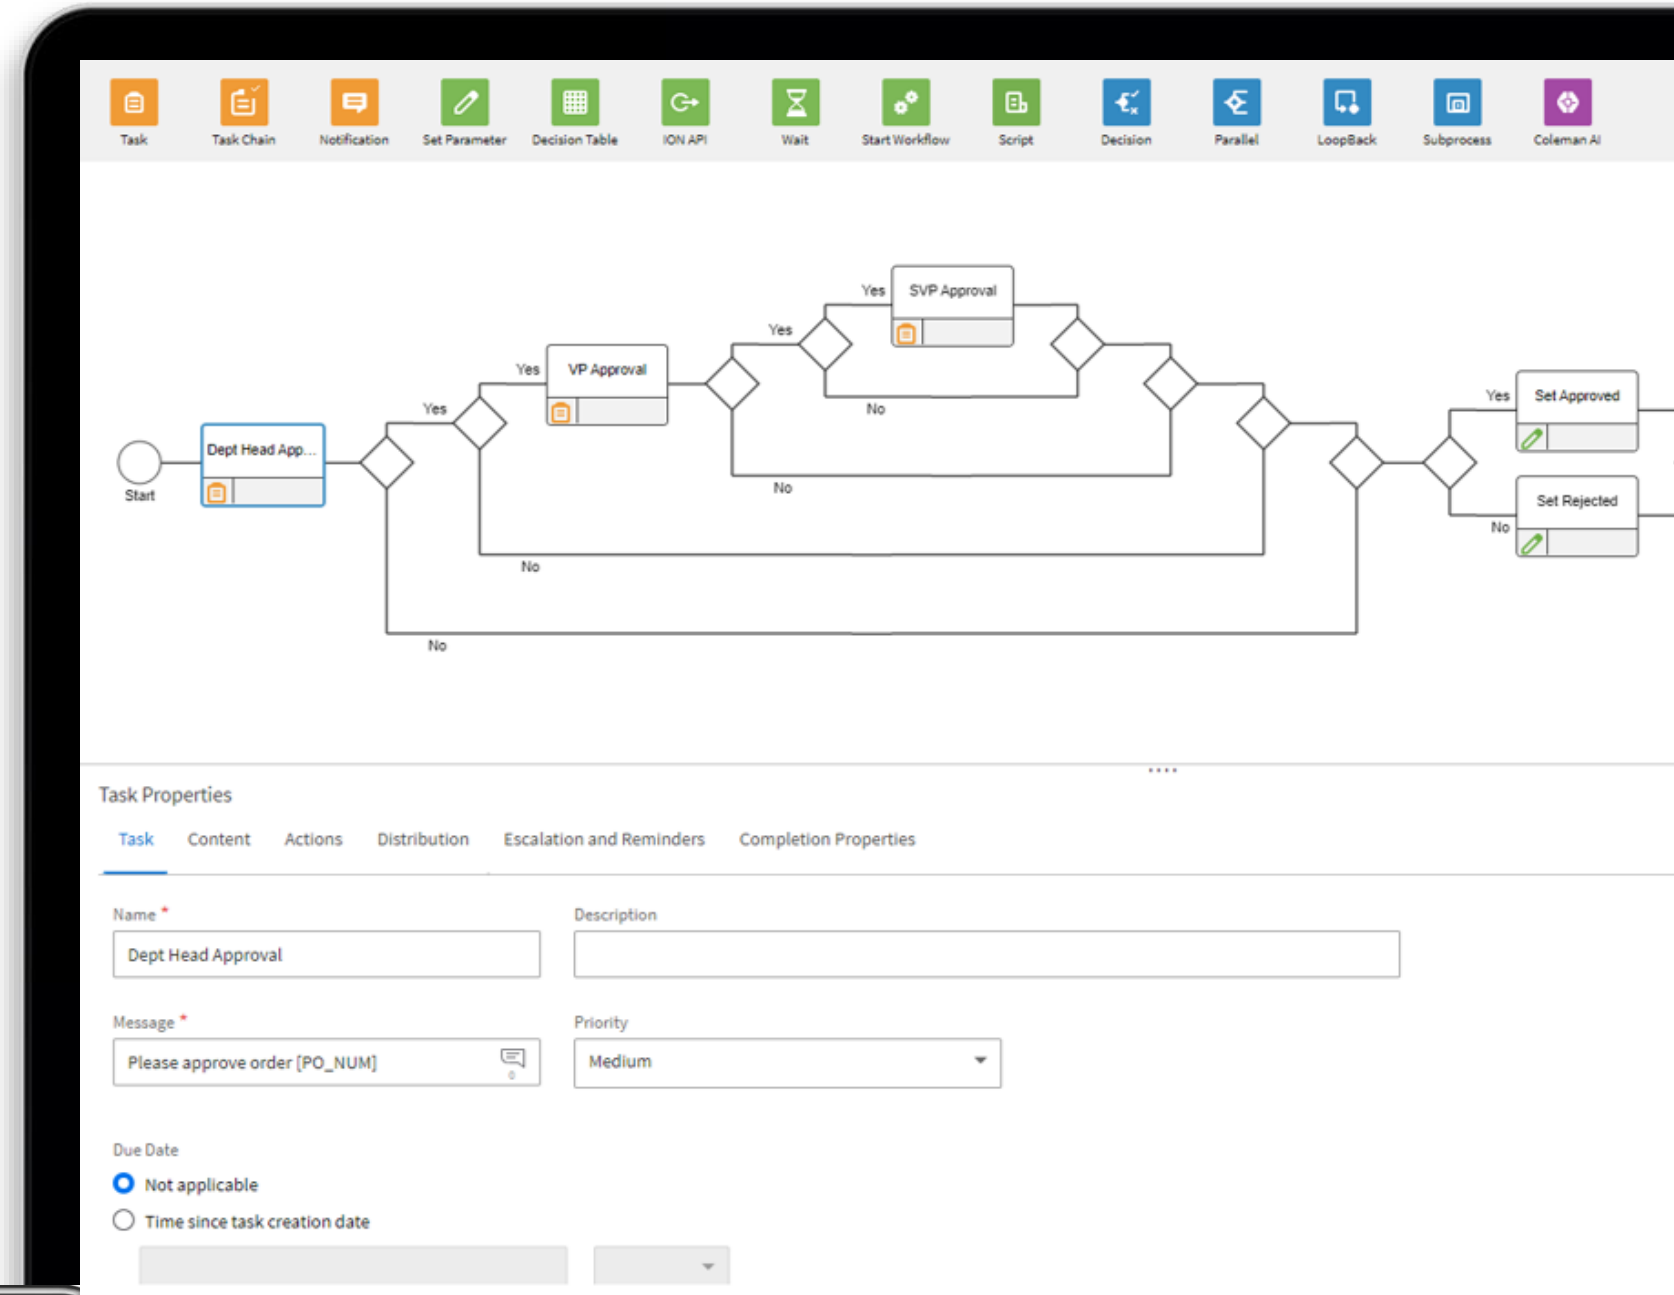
Task Task Chain Notification Set Parameter Decision Table ION API Wait Start Workflow Script Decision Parallel LoopBack Subprocess Coleman AI

Start

Dept Head App...

Yes

Yes

VP Approval

Yes

Yes

SVP Approval

No

No

No

No

Yes

Set Approved

Set Rejected

No

Task Properties

Task Content Actions Distribution Escalation and Reminders Completion Properties

Name *

Dept Head Approval

Description

Message *

Please approve order [PO_NUM]

Priority

Medium

Due Date

Not applicable

Time since task creation date